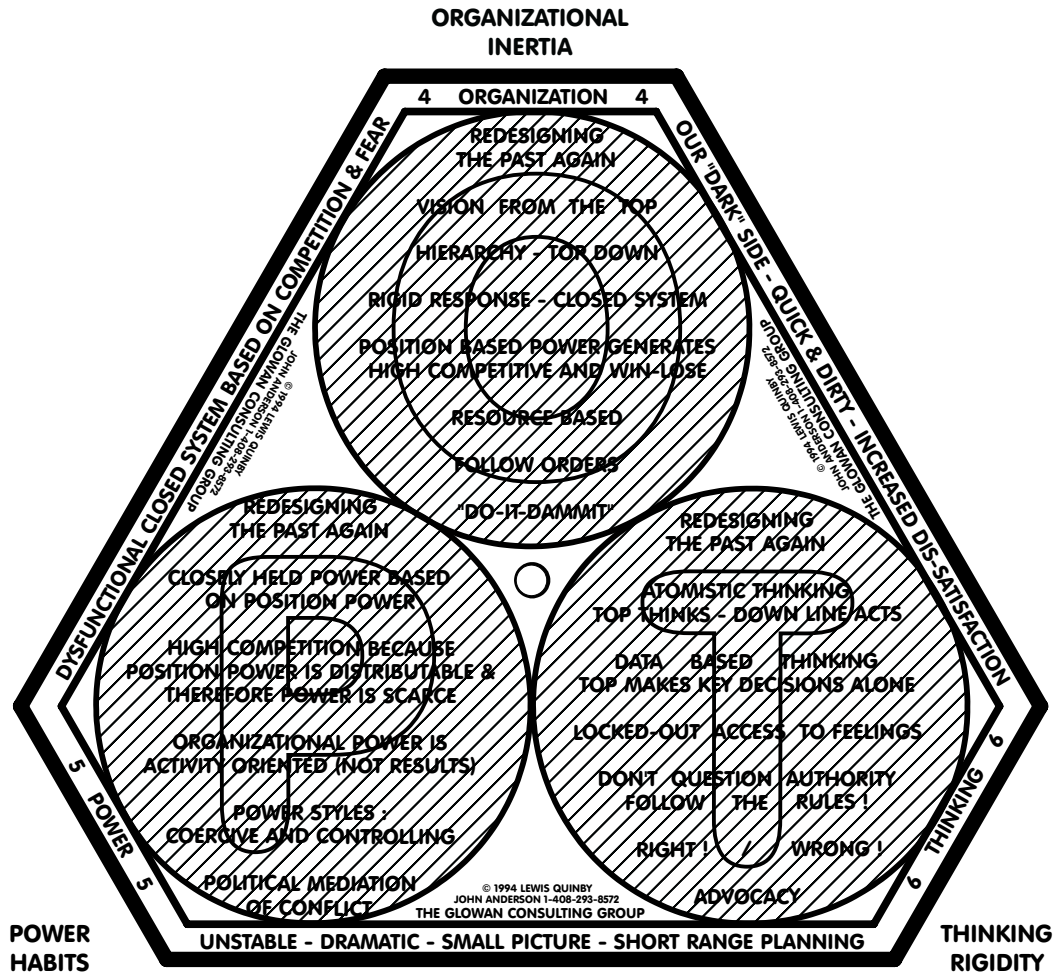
ORGANIZATIONAL INERTIA

4 ORGANIZATION 4

OUR "DARK" SIDE - QUICK & DIRTY - INCREASED DIS-SATISFACTION

DYSFUNCTIONAL CLOSED SYSTEM BASED ON COMPETITION & FEAR

© 1994 LEWIS QUINBY JOHN ANDERSON 1-408-293-8572 THE GLOWAN CONSULTING GROUP

© 1994 LEWIS QUINBY JOHN ANDERSON 1-408-293-8572 THE GLOWAN CONSULTING GROUP

REDESIGNING THE PAST AGAIN

VISION FROM THE TOP

HIERARCHY - TOP DOWN

RIGID RESPONSE - CLOSED SYSTEM

POSITION BASED POWER GENERATES HIGH COMPETITIVE AND WIN-LOSE

RESOURCE BASED

FOLLOW ORDERS

"DO-IT-DAMMIT"

REDESIGNING THE PAST AGAIN

CLOSELY HELD POWER BASED ON POSITION POWER

HIGH COMPETITION BECAUSE POSITION POWER IS DISTRIBUTABLE & THEREFORE POWER IS SCARCE

ORGANIZATIONAL POWER IS ACTIVITY ORIENTED (NOT RESULTS)

POWER STYLES : COERCIVE AND CONTROLLING

POLITICAL MEDIATION OF CONFLICT

REDESIGNING THE PAST AGAIN

ATOMISTIC THINKING TOP THINKS - DOWN LINE ACTS

DATA BASED THINKING TOP MAKES KEY DECISIONS ALONE

LOCKED-OUT ACCESS TO FEELINGS

DON'T QUESTION AUTHORITY FOLLOW THE RULES !

RIGHT ! / WRONG !

ADVOCACY

© 1994 LEWIS QUINBY JOHN ANDERSON 1-408-293-8572 THE GLOWAN CONSULTING GROUP

5 POWER 5

6 THINKING 6

UNSTABLE - DRAMATIC - SMALL PICTURE - SHORT RANGE PLANNING

POWER HABITS

THINKING RIGIDITY